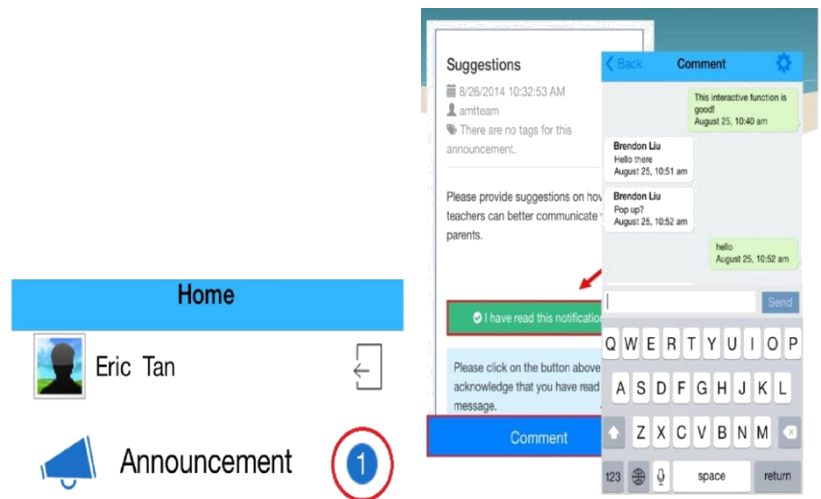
Home

Eric Tan

Announcement 1

Suggestions
8/26/2014 10:32:53 AM
amtteam
There are no tags for this announcement.

Please provide suggestions on how teachers can better communicate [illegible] parents.

I have read this notification

Please click on the button above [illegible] acknowledge that you have read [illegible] message.

Comment

Back Comment

This interactive function is good!
August 25, 10:40 am

Brendon Liu
Hello there
August 25, 10:51 am

Brendon Liu
Pop up?
August 25, 10:52 am

hello
August 25, 10:52 am

Send

Q W E R T Y U I O P
A S D F G H J K L
Z X C V B N M
123 space return